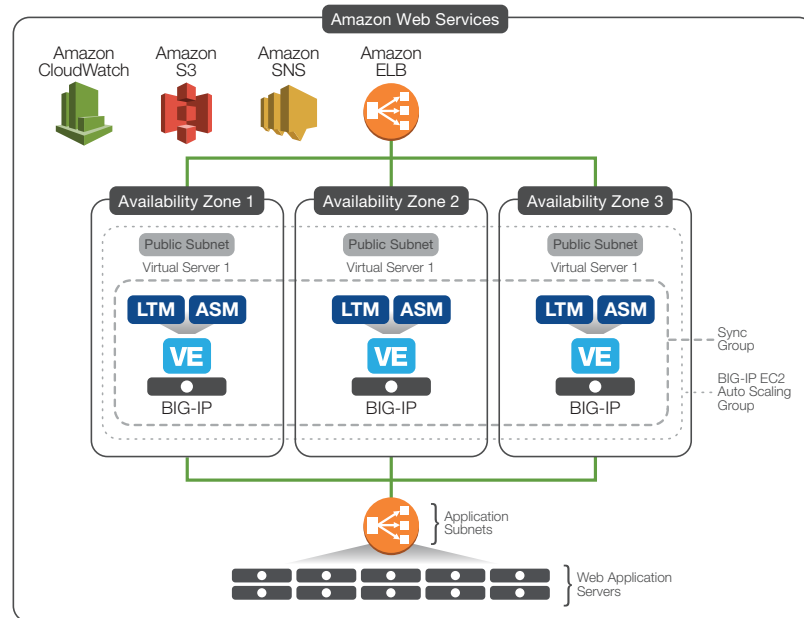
Amazon Web Services

Amazon CloudWatch

Amazon S3

Amazon SNS

Amazon ELB

Availability Zone 1

Public Subnet

Virtual Server 1

LTM ASM

VE

BIG-IP

Availability Zone 2

Public Subnet

Virtual Server 1

LTM ASM

VE

BIG-IP

Availability Zone 3

Public Subnet

Virtual Server 1

LTM ASM

VE

BIG-IP

Sync Group

BIG-IP EC2 Auto Scaling Group

Application Subnets

Web Application Servers